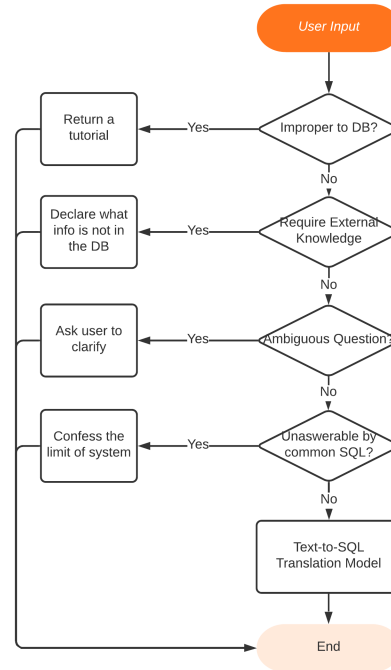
User Input

Improper to DB?

Yes

Return a tutorial

No

Require External Knowledge

Yes

Declare what info is not in the DB

No

Ambiguous Question?

Yes

Ask user to clarify

No

Unaswerable by common SQL?

Yes

Confess the limit of system

No

Text-to-SQL Translation Model

End